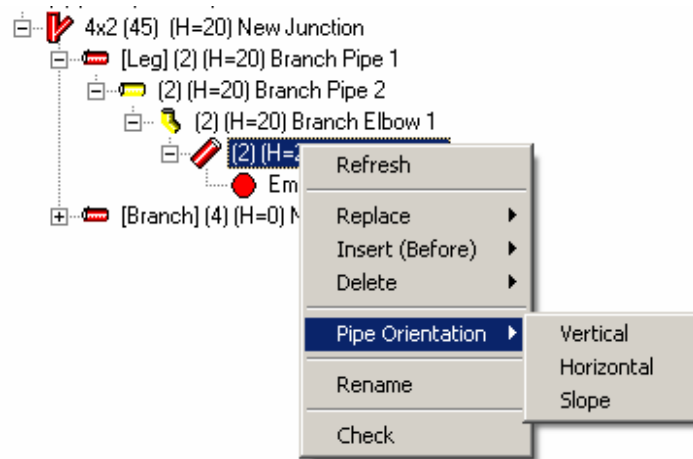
4x2 (45) (H=20) New Junction
[Leg] (2) (H=20) Branch Pipe 1
(2) (H=20) Branch Pipe 2
(2) (H=20) Branch Elbow 1
(2) (H=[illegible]
Em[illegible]
[Branch] (4) (H=0) N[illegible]

Refresh
Replace
Insert (Before)
Delete
Pipe Orientation
Rename
Check

Vertical
Horizontal
Slope